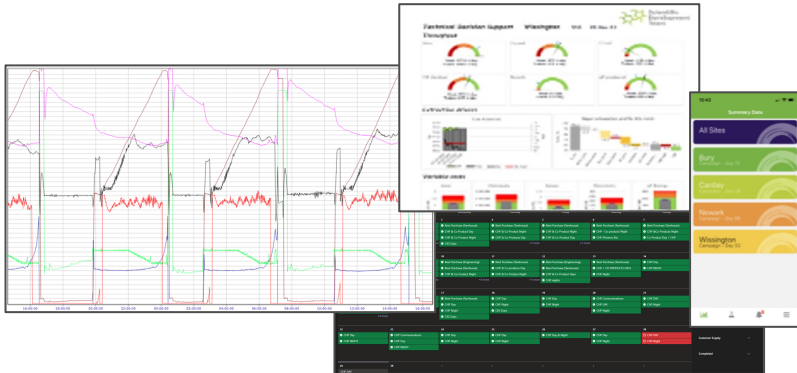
Technical Decision Support    Wissington
Scientific Development Team
Overview
Calibration
Variance costs
10:43
Summary Data
All Sites
Bury
Cantley
Newark
Wissington
16:00:00
18:00:00
20:00:00
22:00:00
00:00:00
02:00:00
04:00:00
06:00:00
08:00:00
10:00:00
12:00:00
14:00:00
16:00:00
Customer Supply
Completed